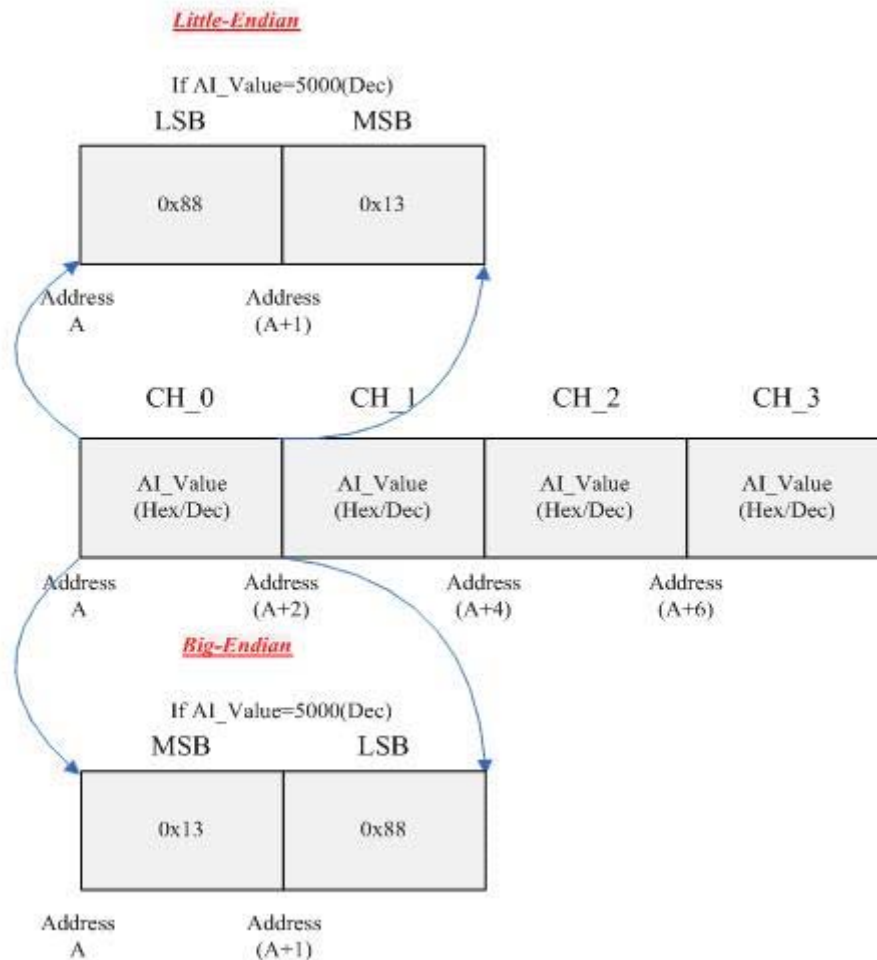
Little-Endian

If AI_Value=5000(Dec)

| LSB | MSB |
|---|---|
| 0x88 | 0x13 |

Address A

Address (A+1)

| CH_0 | CH_1 | CH_2 | CH_3 |
|---|---|---|---|
| AI_Value (Hex/Dec) | AI_Value (Hex/Dec) | AI_Value (Hex/Dec) | AI_Value (Hex/Dec) |

Address A

Address (A+2)

Address (A+4)

Address (A+6)

Big-Endian

If AI_Value=5000(Dec)

| MSB | LSB |
|---|---|
| 0x13 | 0x88 |

Address A

Address (A+1)